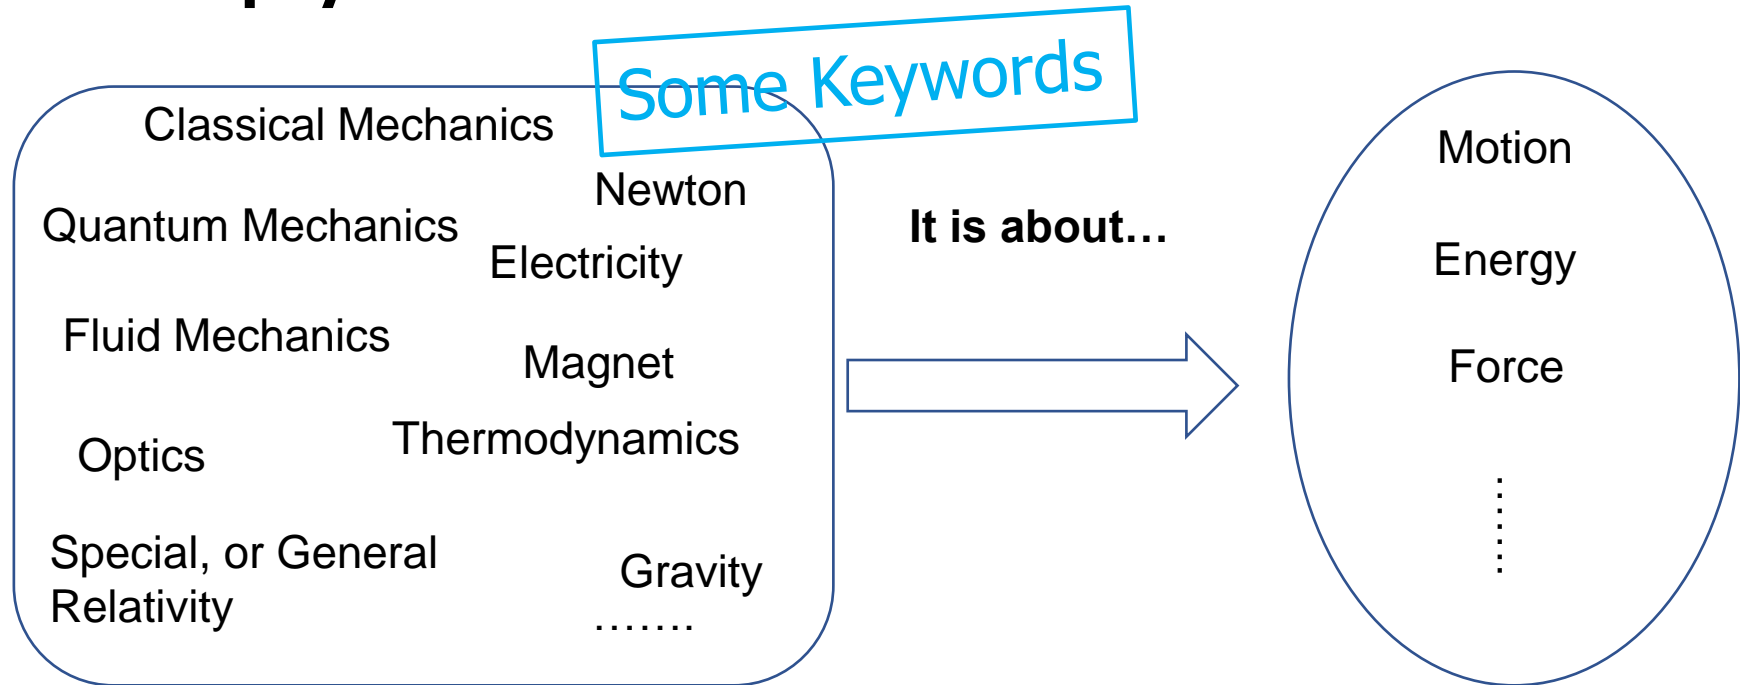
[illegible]

Some Keywords

Classical Mechanics

Quantum Mechanics

Fluid Mechanics

Optics

Special, or General Relativity

Newton

Electricity

Magnet

Thermodynamics

Gravity

…….

It is about…

Motion

Energy

Force

⋮